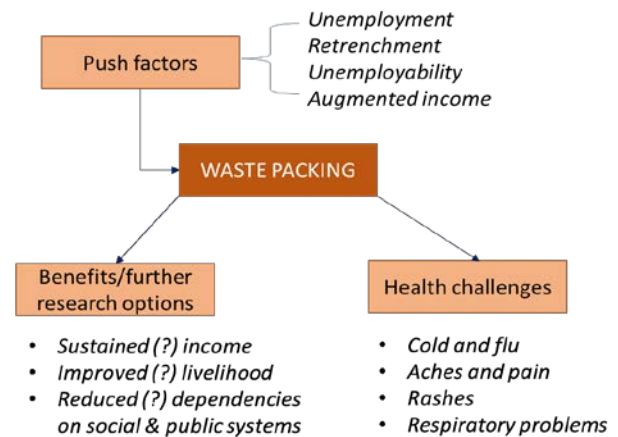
Push factors

Unemployment
Retrenchment
Unemployability
Augmented income

WASTE PACKING

Benefits/further research options

- Sustained (?) income
- Improved (?) livelihood
- Reduced (?) dependencies on social & public systems

Health challenges

- Cold and flu
- Aches and pain
- Rashes
- Respiratory problems